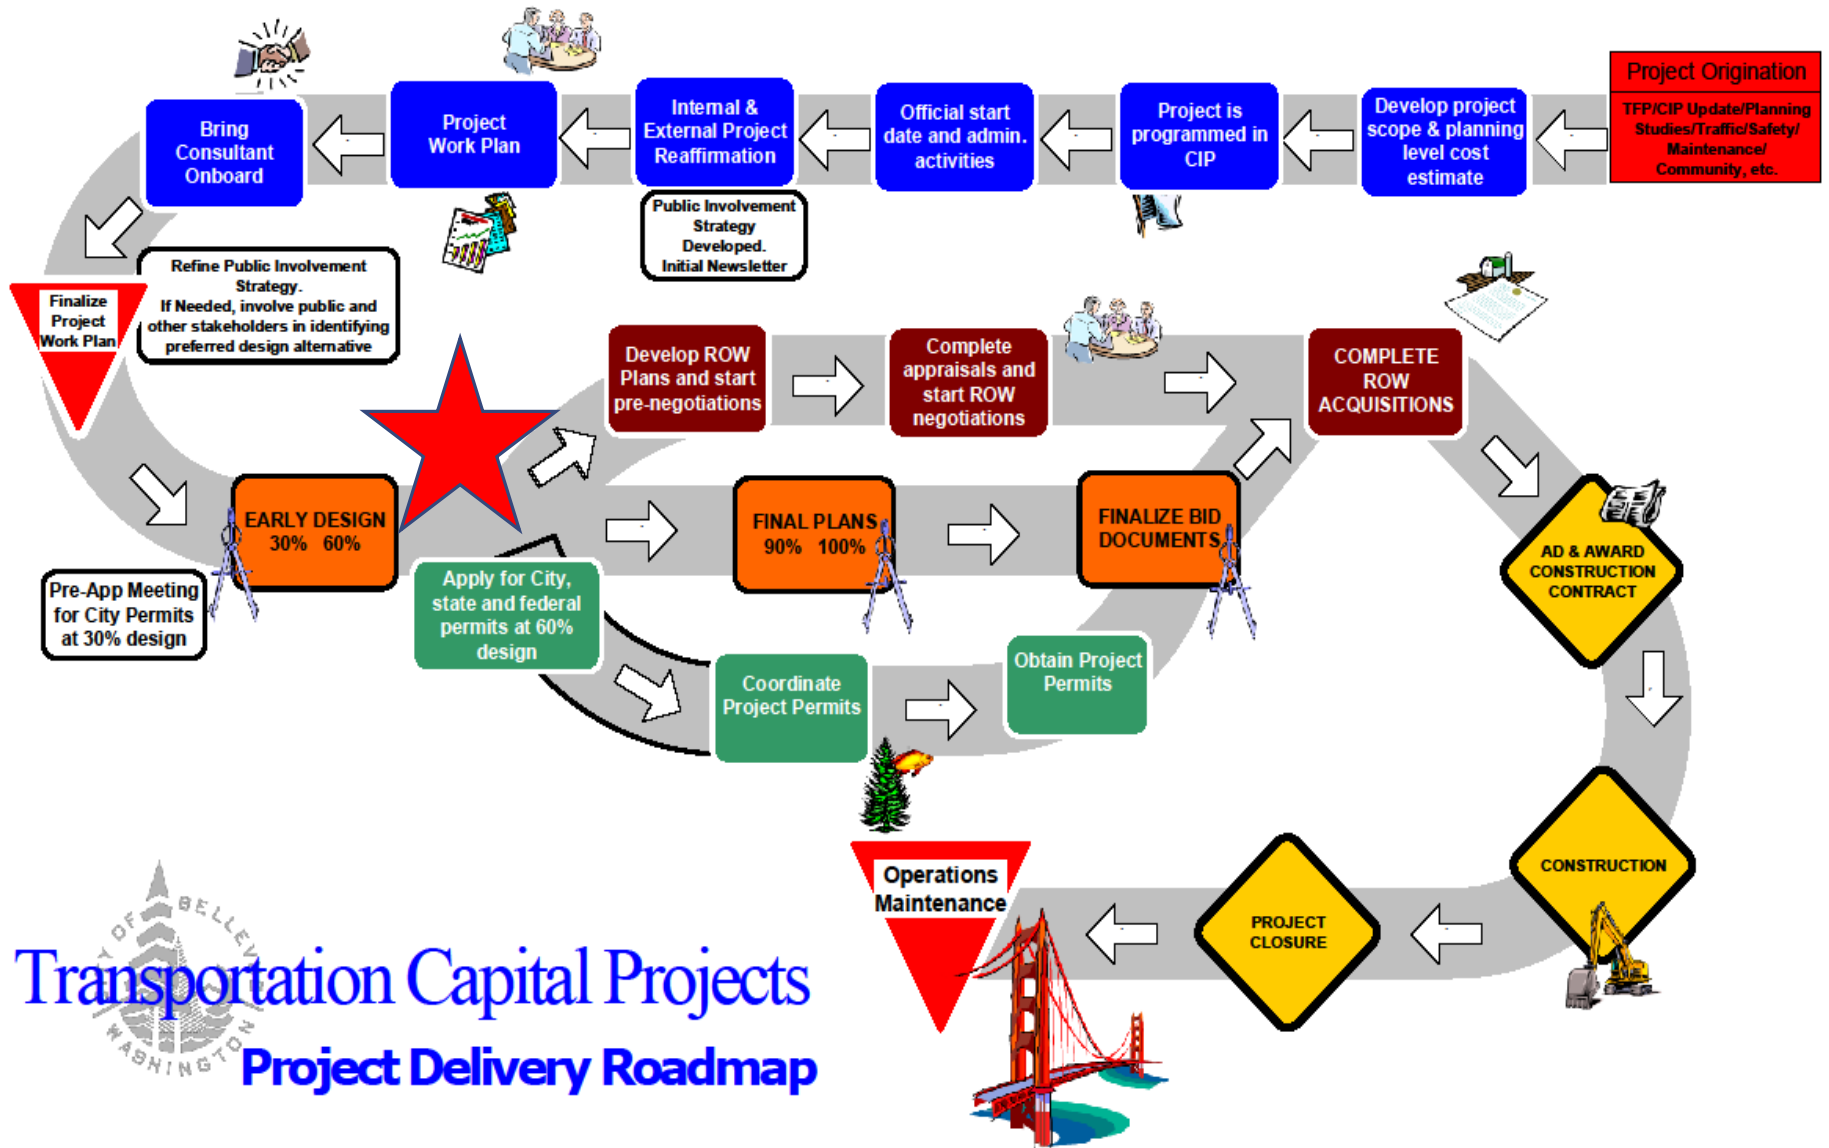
Project Origination

TFP/CIP Update/Planning Studies/Traffic/Safety/ Maintenance/ Community, etc.

Develop project scope & planning level cost estimate

Project is programmed in CIP

Official start date and admin. activities

Internal & External Project Reaffirmation

Public Involvement Strategy Developed. Initial Newsletter

Project Work Plan

Bring Consultant Onboard

Refine Public Involvement Strategy. If Needed, involve public and other stakeholders in identifying preferred design alternative

Finalize Project Work Plan

EARLY DESIGN 30% 60%

Pre-App Meeting for City Permits at 30% design

Develop ROW Plans and start pre-negotiations

Complete appraisals and start ROW negotiations

COMPLETE ROW ACQUISITIONS

FINAL PLANS 90% 100%

FINALIZE BID DOCUMENTS

Apply for City, state and federal permits at 60% design

Coordinate Project Permits

Obtain Project Permits

AD & AWARD CONSTRUCTION CONTRACT

CONSTRUCTION

PROJECT CLOSURE

Operations Maintenance

CITY OF BELLEVUE WASHINGTON

Transportation Capital Projects

Project Delivery Roadmap